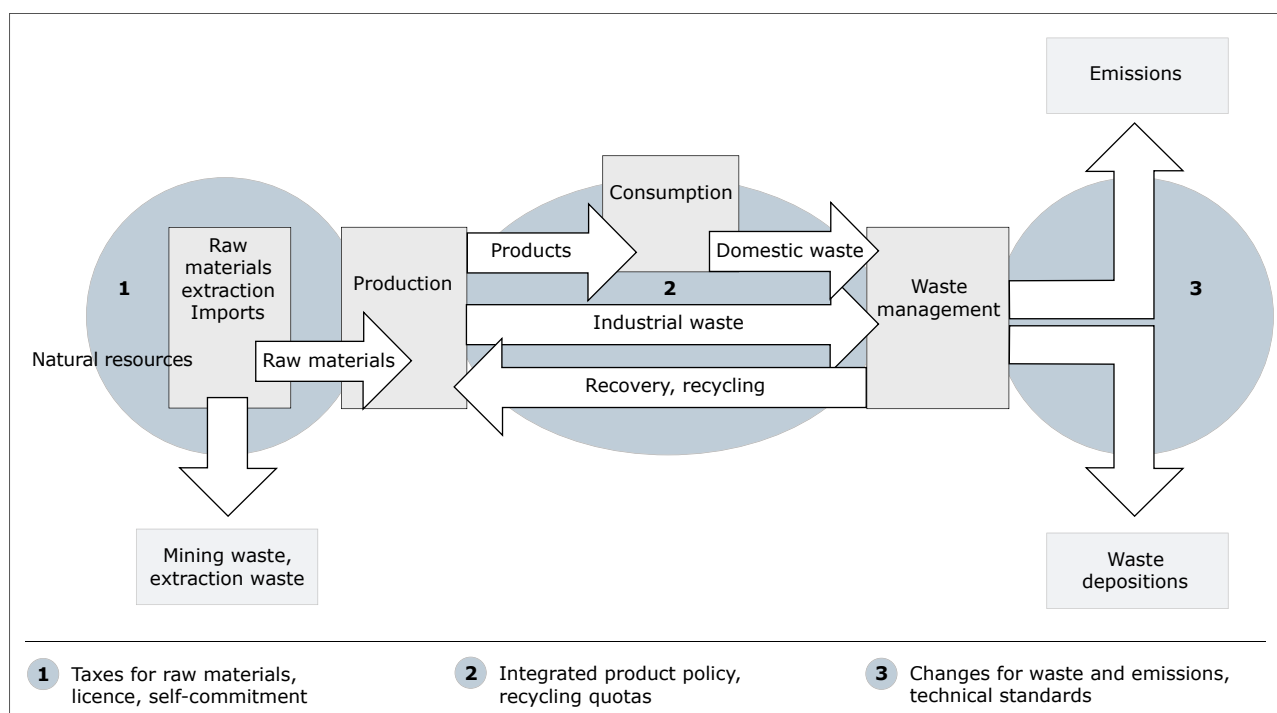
Emissions

Consumption

Raw materials extraction Imports

Production

Products

Domestic waste

1

2

Waste management

3

Industrial waste

Natural resources

Raw materials

Recovery, recycling

Mining waste, extraction waste

Waste depositions

1 Taxes for raw materials, licence, self-commitment

2 Integrated product policy, recycling quotas

3 Changes for waste and emissions, technical standards